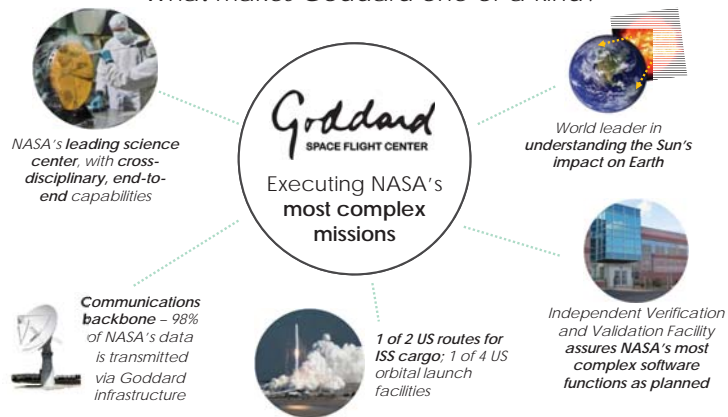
What makes Goddard one of a kind?

Goddard SPACE FLIGHT CENTER

Executing NASA's most complex missions

NASA's leading science center, with cross-disciplinary, end-to-end capabilities

World leader in understanding the Sun's impact on Earth

Communications backbone – 98% of NASA's data is transmitted via Goddard infrastructure

1 of 2 US routes for ISS cargo; 1 of 4 US orbital launch facilities

Independent Verification and Validation Facility assures NASA's most complex software functions as planned